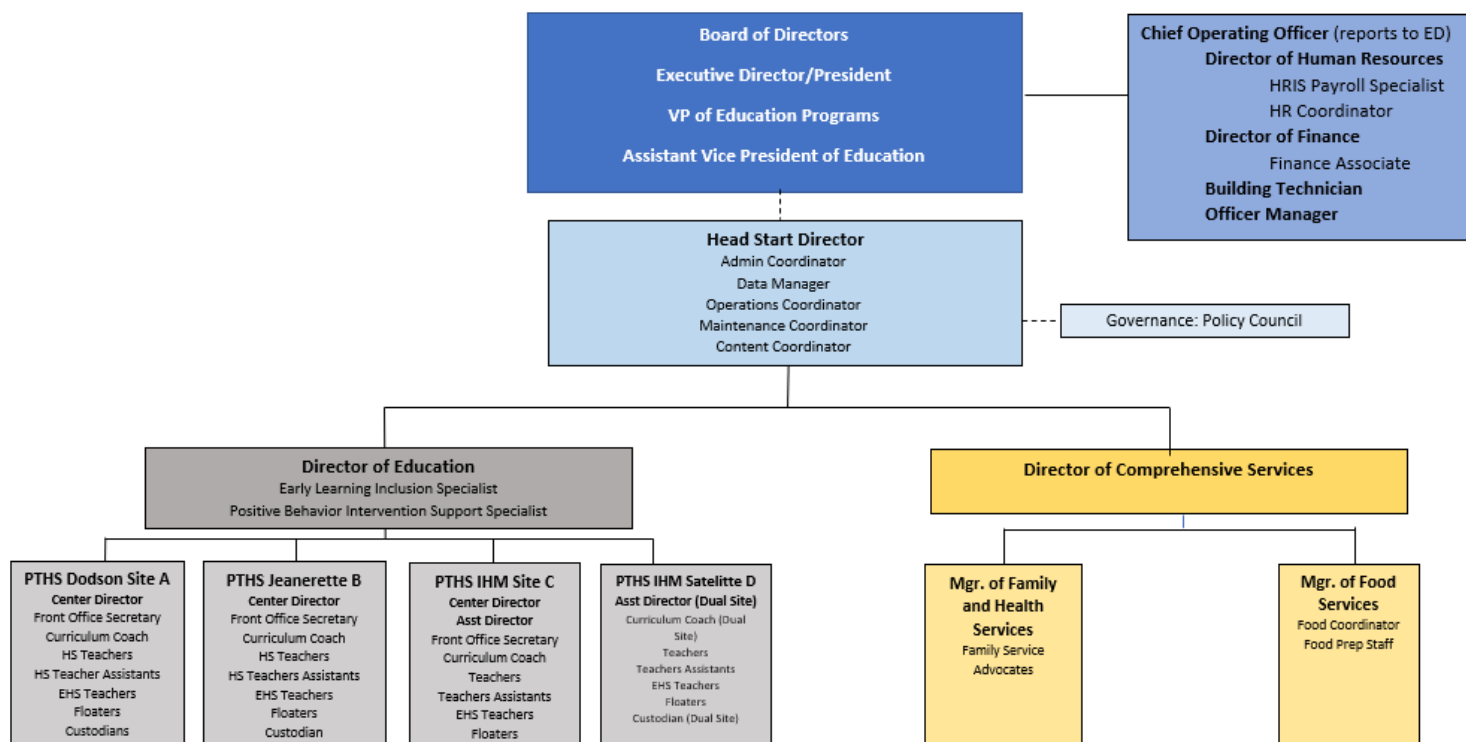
Board of Directors
Executive Director/President
VP of Education Programs
Assistant Vice President of Education

Chief Operating Officer (reports to ED)
Director of Human Resources
HRIS Payroll Specialist
HR Coordinator
Director of Finance
Finance Associate
Building Technician
Officer Manager

Head Start Director
Admin Coordinator
Data Manager
Operations Coordinator
Maintenance Coordinator
Content Coordinator

Governance: Policy Council

Director of Education
Early Learning Inclusion Specialist
Positive Behavior Intervention Support Specialist

Director of Comprehensive Services

PTHS Dodson Site A
Center Director
Front Office Secretary
Curriculum Coach
HS Teachers
HS Teacher Assistants
EHS Teachers
Floaters
Custodians

PTHS Jeanerette B
Center Director
Front Office Secretary
Curriculum Coach
HS Teachers
HS Teachers Assistants
EHS Teachers
Floaters
Custodian

PTHS IHM Site C
Center Director
Asst Director
Front Office Secretary
Curriculum Coach
Teachers
Teachers Assistants
EHS Teachers
Floaters

PTHS IHM Satellite D
Asst Director (Dual Site)
Curriculum Coach (Dual Site)
Teachers
Teachers Assistants
EHS Teachers
Floaters
Custodian (Dual Site)

Mgr. of Family and Health Services
Family Service Advocates

Mgr. of Food Services
Food Coordinator
Food Prep Staff